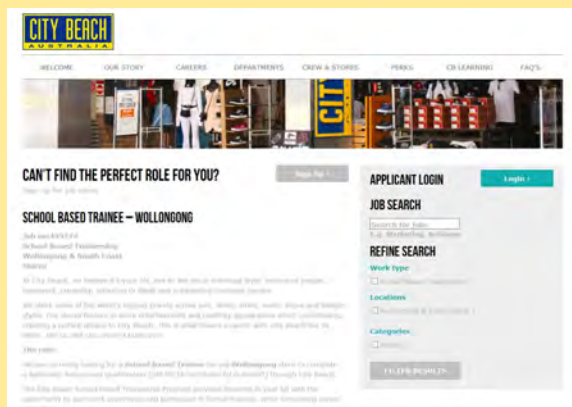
CITY BEACH
AUSTRALIA

WELCOME
OUR STORY
CAREERS
DEPARTMENTS
CREW & STORES
PERKS
CB LEARNING
FAQ'S

CAN'T FIND THE PERFECT ROLE FOR YOU?

Sign up for job alerts

Sign Up

SCHOOL BASED TRAINEE – WOLLONGONG

Job no:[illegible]
School Based Traineeship
Wollongong & South Coast
Stores

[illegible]

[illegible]

The role:

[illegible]

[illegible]

APPLICANT LOGIN

Login

JOB SEARCH

Search for Jobs
E.g. Marketing, Brisbane

REFINE SEARCH

Work type

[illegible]

Locations

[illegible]

Categories

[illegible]

FILTER RESULTS